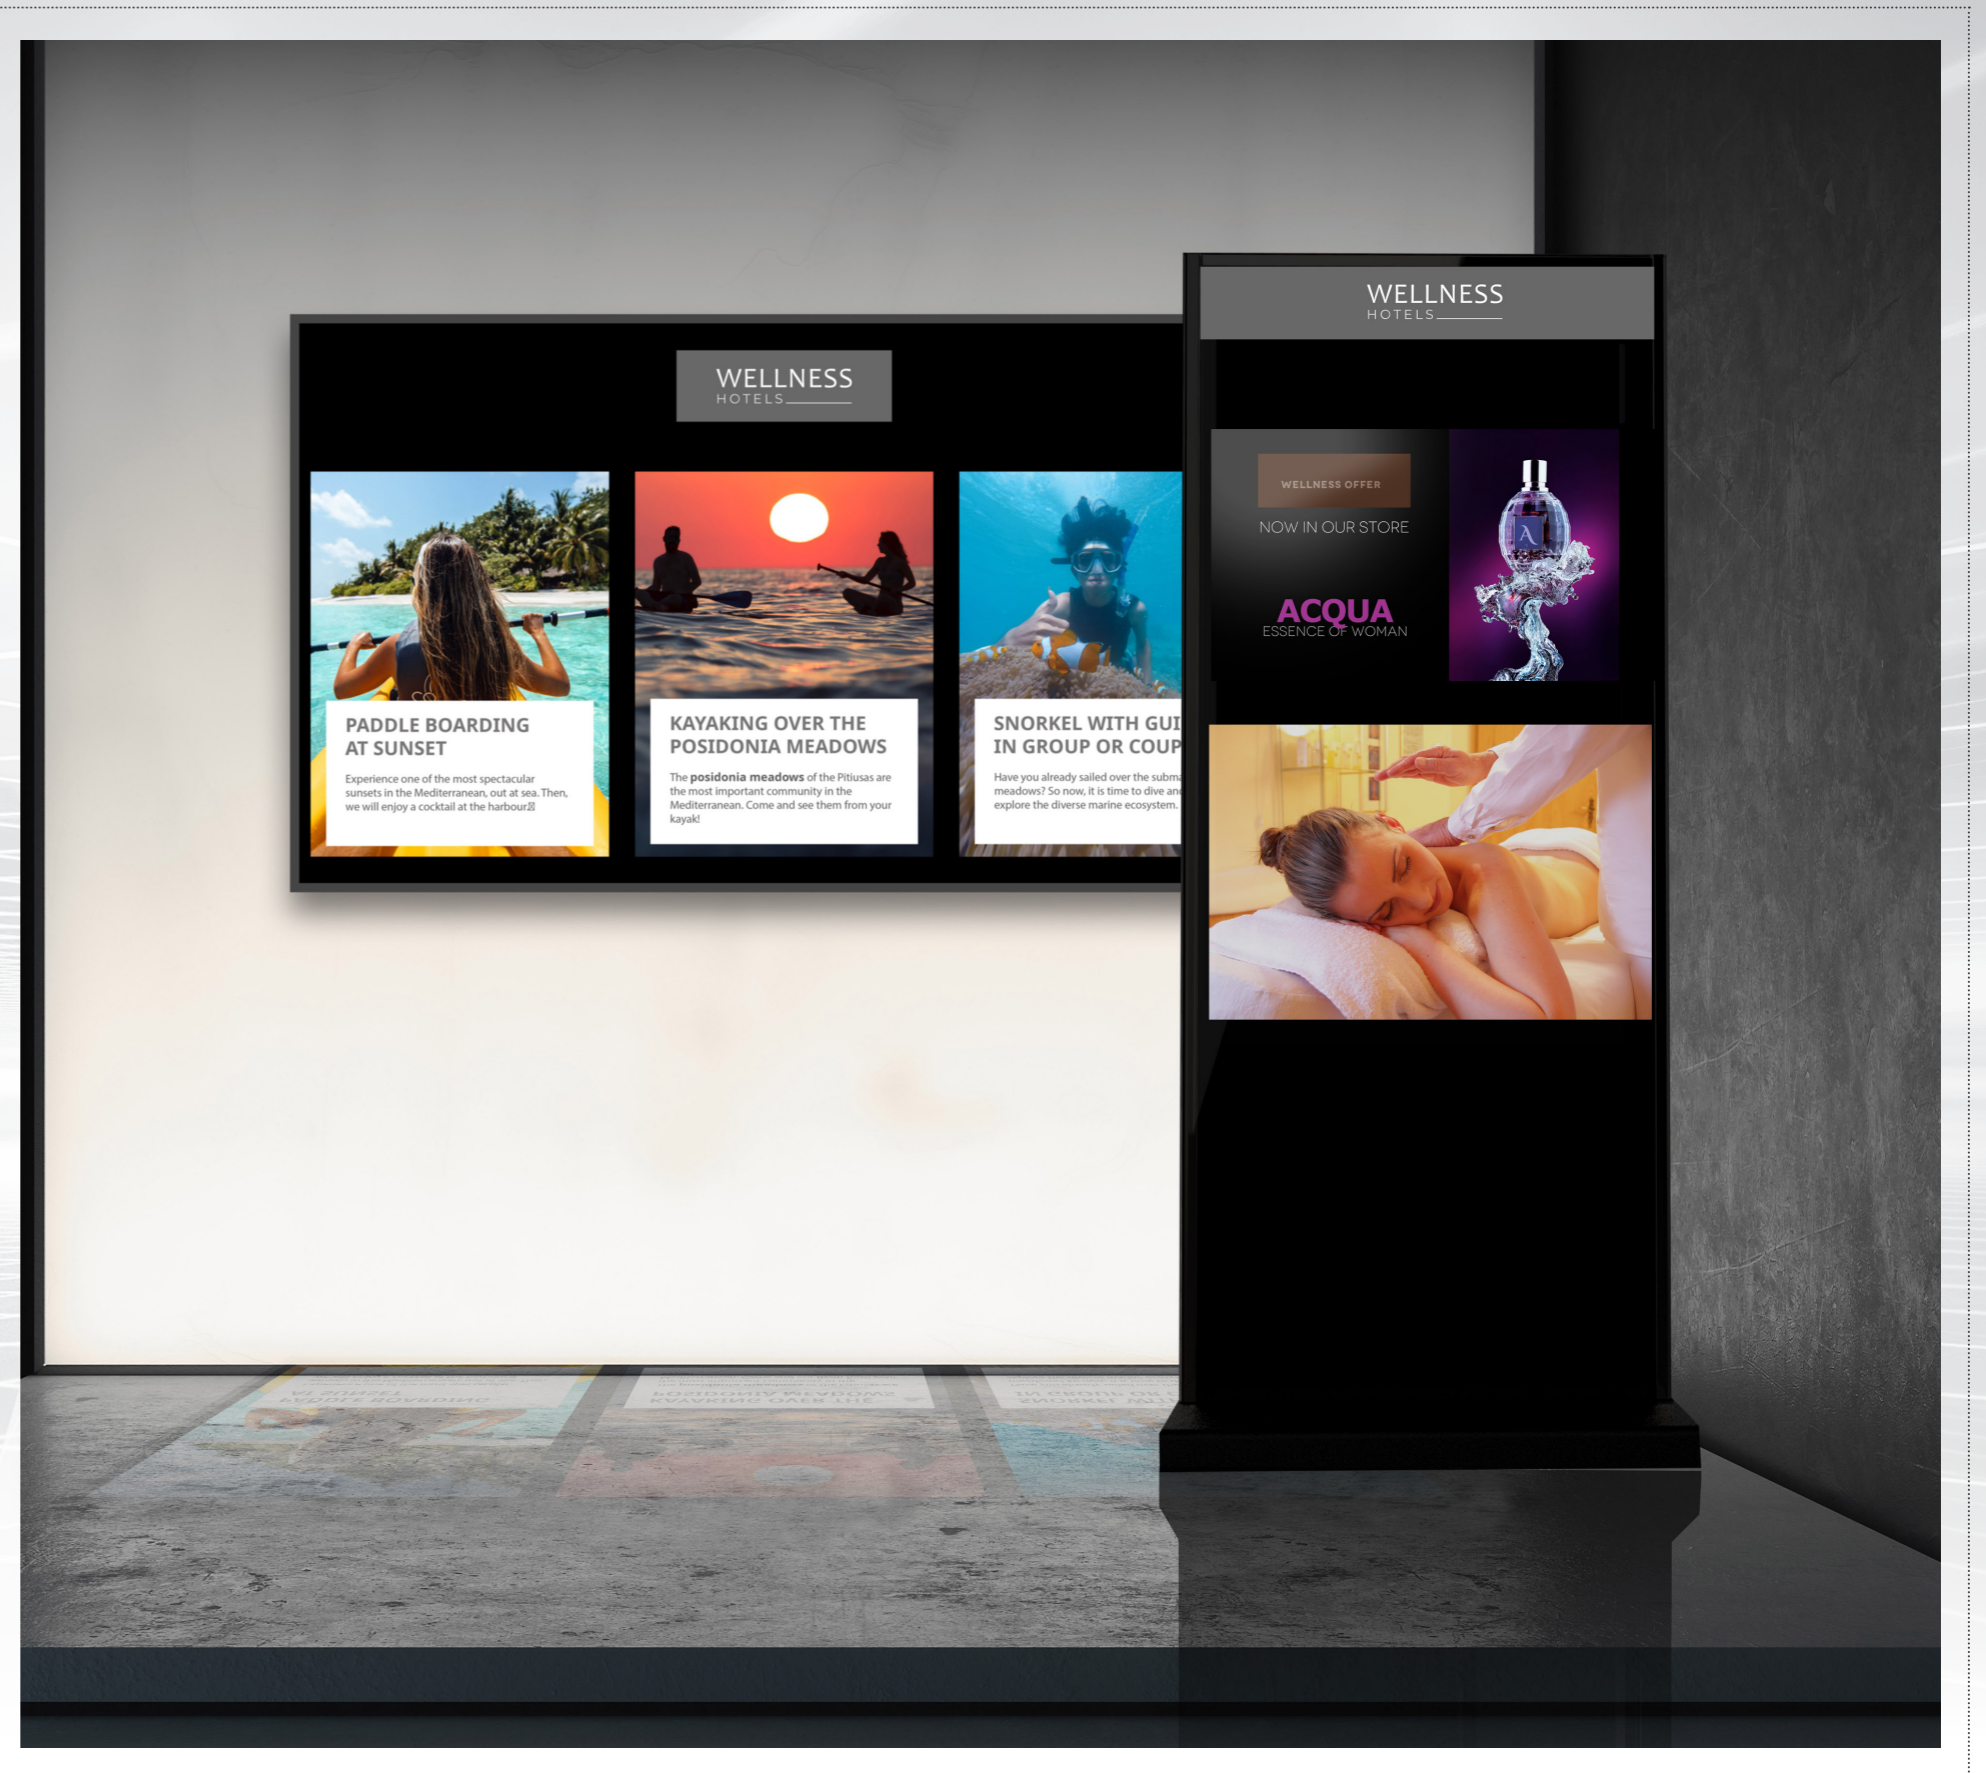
WELLNESS
HOTELS

PADDLE BOARDING AT SUNSET

Experience one of the most spectacular sunsets in the Mediterranean, out at sea. Then, we will enjoy a cocktail at the harbour

KAYAKING OVER THE POSIDONIA MEADOWS

The **posidonia meadows** of the Pitiusas are the most important community in the Mediterranean. Come and see them from your kayak!

SNORKEL WITH GUI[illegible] IN GROUP OR COUP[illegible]

Have you already sailed over the subm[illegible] meadows? So now, it is time to dive an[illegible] explore the diverse marine ecosystem.

WELLNESS
HOTELS

WELLNESS OFFER

NOW IN OUR STORE

ACQUA
ESSENCE OF WOMAN